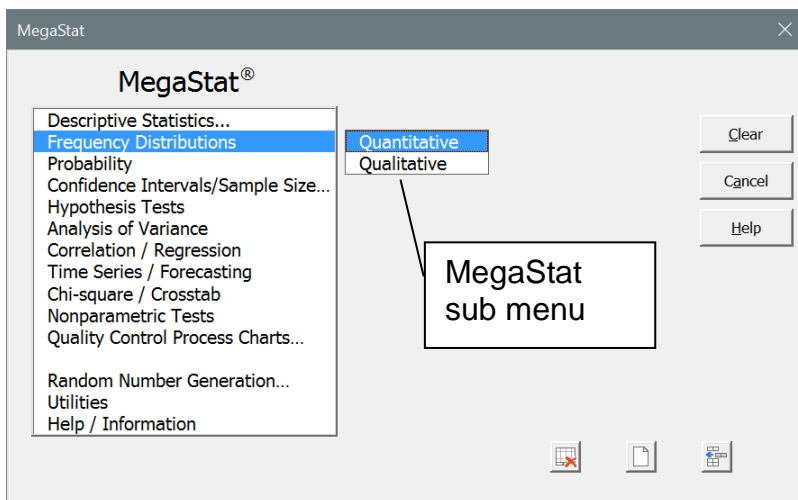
MegaStat

MegaStat®

Descriptive Statistics...
Frequency Distributions
Probability
Confidence Intervals/Sample Size...
Hypothesis Tests
Analysis of Variance
Correlation / Regression
Time Series / Forecasting
Chi-square / Crosstab
Nonparametric Tests
Quality Control Process Charts...

Random Number Generation...
Utilities
Help / Information

Quantitative
Qualitative

MegaStat sub menu

Clear
Cancel
Help